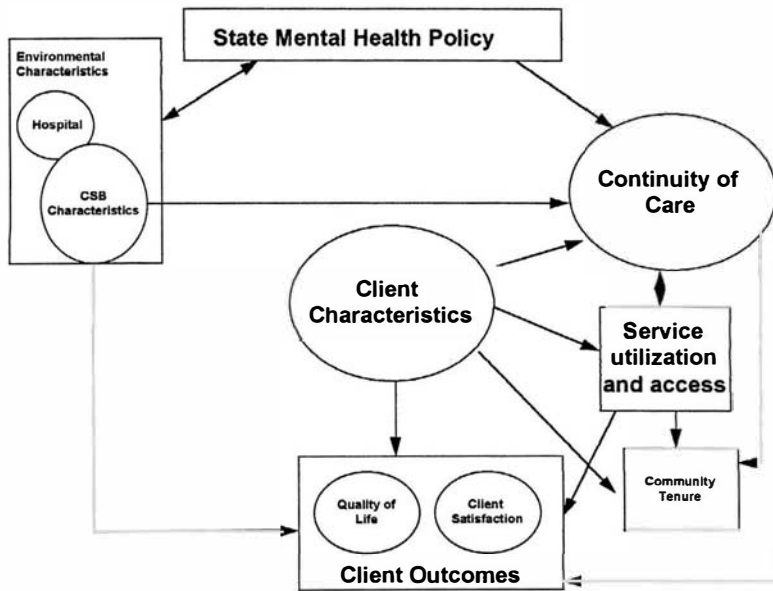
State Mental Health Policy

Environmental Characteristics

Hospital

CSB Characteristics

Continuity of Care

Client Characteristics

Service utilization and access

Community Tenure

Quality of Life

Client Satisfaction

Client Outcomes